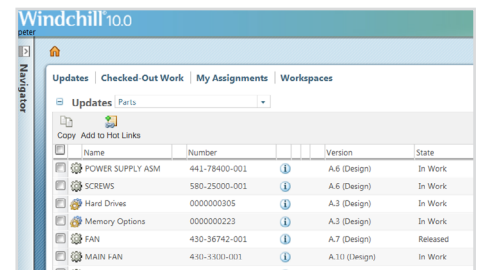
Windchill 10.0
peter

Navigator

Updates | Checked-Out Work | My Assignments | Workspaces

Updates Parts

Copy Add to Hot Links

| | Name | Number | | Version | State |
|---|---|---|---|---|---|
| | POWER SUPPLY ASM | 441-78400-001 | | A.6 (Design) | In Work |
| | SCREWS | 580-25000-001 | | A.6 (Design) | In Work |
| | Hard Drives | 0000000305 | | A.3 (Design) | In Work |
| | Memory Options | 0000000223 | | A.3 (Design) | In Work |
| | FAN | 430-36742-001 | | A.7 (Design) | Released |
| | MAIN FAN | 430-3300-001 | | A.10 (Design) | In Work |